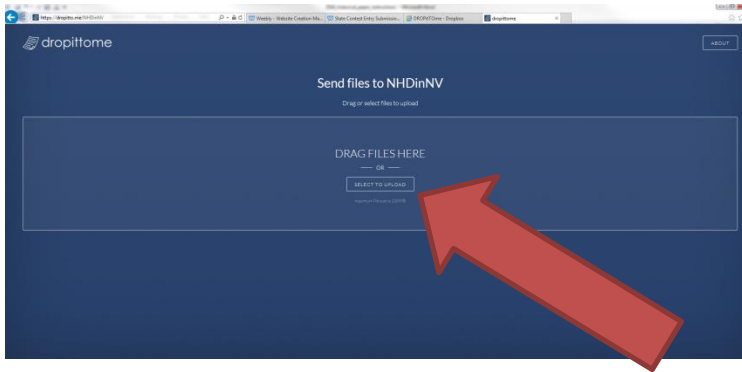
https://dropitto.me/NHDinNV
Weebly - Website Creation Ma... | State Contest Entry Submissio... | DROPitTOme - Dropbox | dropittome

dropittome

ABOUT

Send files to NHDinNV

Drag or select files to upload

DRAG FILES HERE

— OR —

SELECT TO UPLOAD

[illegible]